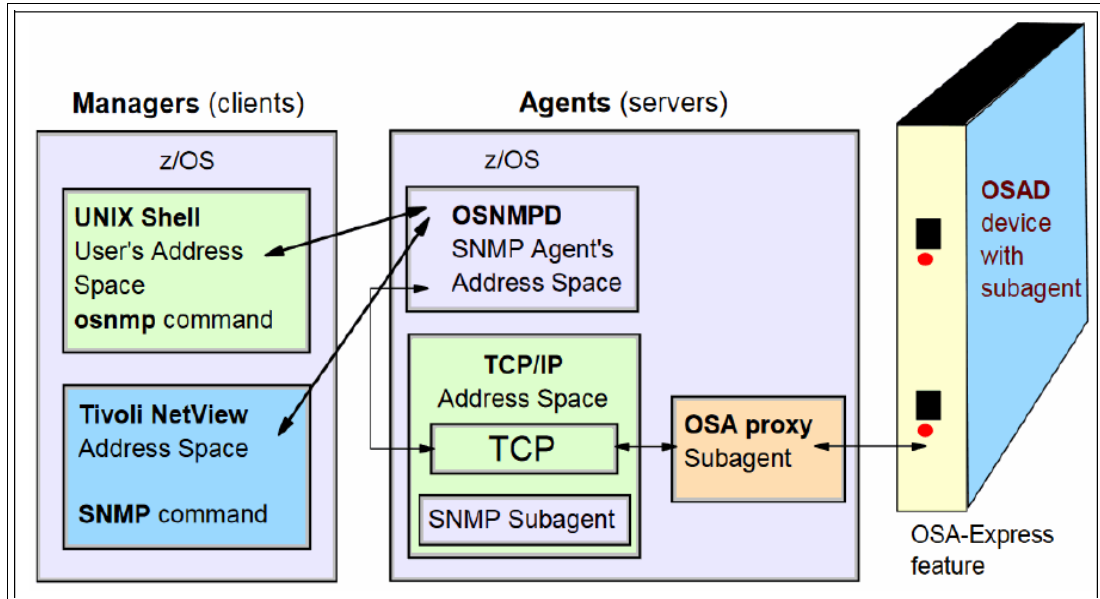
Managers (clients)

z/OS

UNIX Shell
User's Address Space
osnmp command

Tivoli NetView
Address Space

SNMP command

Agents (servers)

z/OS

OSNMPD
SNMP Agent's Address Space

TCP/IP
Address Space

TCP

SNMP Subagent

OSA proxy
Subagent

OSAD
device
with
subagent

OSA-Express
feature